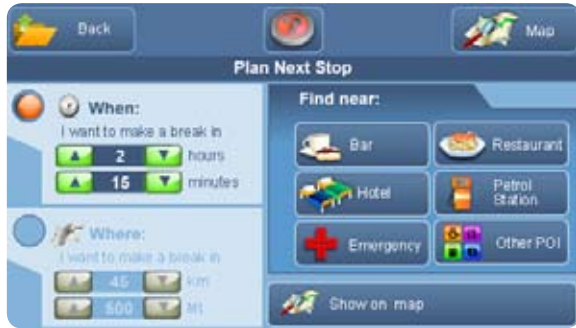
Back

Map

Plan Next Stop

When:

I want to make a break in

2 hours

15 minutes

Where:

I want to make a break in

45 km

500 Mt

Find near:

Bar

Restaurant

Hotel

Petrol Station

Emergency

Other POI

Show on map